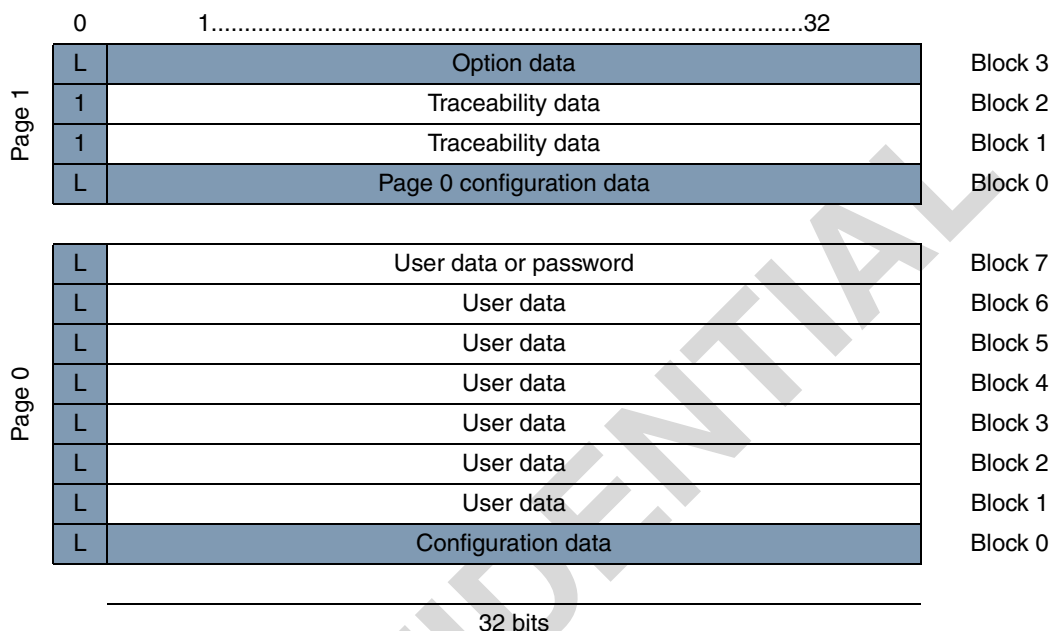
0 1...............................................................................32

| | | | |
|---|---|---|---|
| Page 1 | L | Option data | Block 3 |
| | 1 | Traceability data | Block 2 |
| | 1 | Traceability data | Block 1 |
| | L | Page 0 configuration data | Block 0 |

| | | | |
|---|---|---|---|
| Page 0 | L | User data or password | Block 7 |
| | L | User data | Block 6 |
| | L | User data | Block 5 |
| | L | User data | Block 4 |
| | L | User data | Block 3 |
| | L | User data | Block 2 |
| | L | User data | Block 1 |
| | L | Configuration data | Block 0 |

32 bits

CONFIDENTIAL